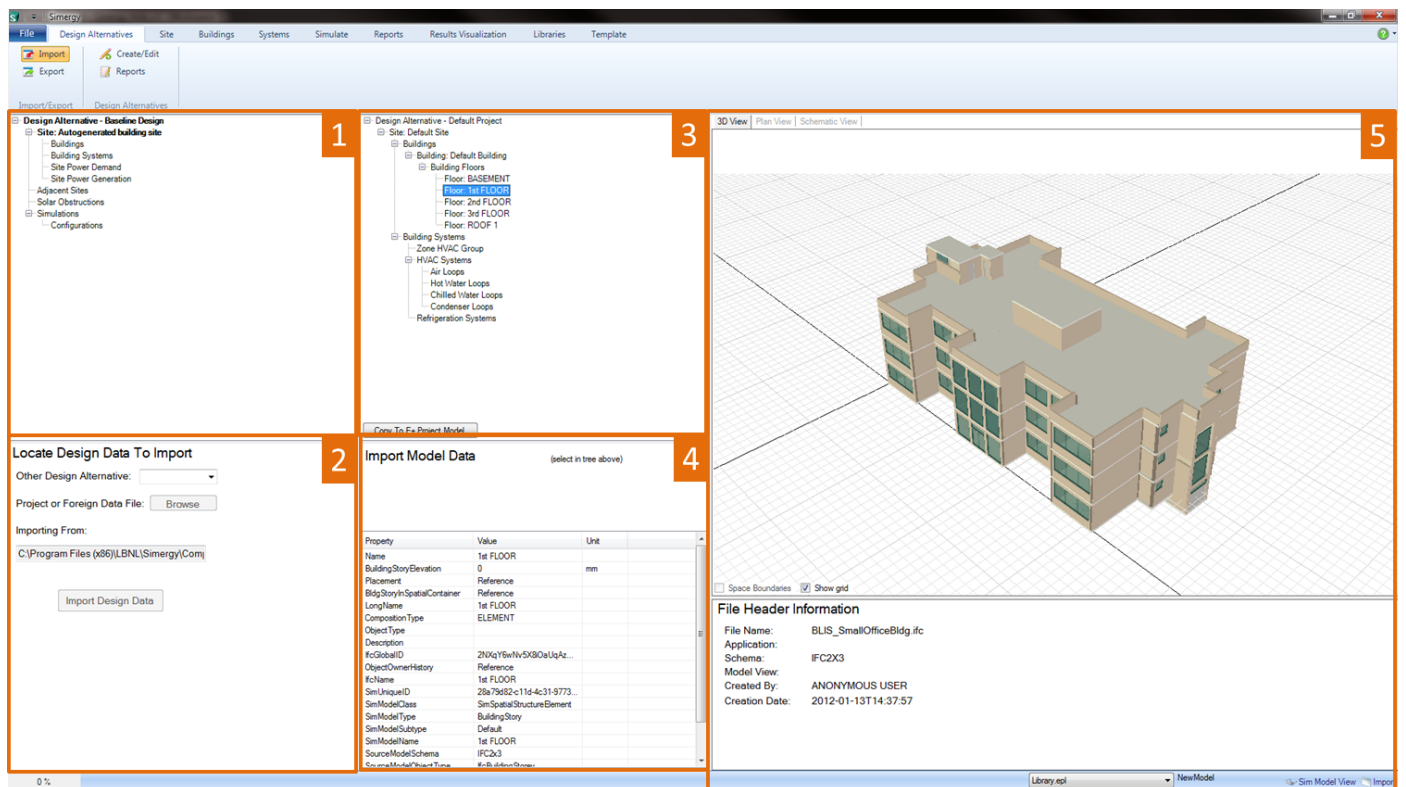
Simergy

File | Design Alternatives | Site | Buildings | Systems | Simulate | Reports | Results Visualization | Libraries | Template

Import
Export
Import/Export

Create/Edit
Reports
Design Alternatives

1

Design Alternative - Baseline Design
Site: Autogenerated building site
Buildings
Building Systems
Site Power Demand
Site Power Generation
Adjacent Sites
Solar Obstructions
Simulations
Configurations

3

Design Alternative - Default Project
Site: Default Site
Buildings
Building: Default Building
Building Floors
Floor: BASEMENT
Floor: 1st FLOOR
Floor: 2nd FLOOR
Floor: 3rd FLOOR
Floor: ROOF 1
Building Systems
Zone HVAC Group
HVAC Systems
Air Loops
Hot Water Loops
Chilled Water Loops
Condenser Loops
Refrigeration Systems

Copy To Ex Project Model

5

3D View | Plan View | Schematic View

Space Boundaries
Show grid

2

Locate Design Data To Import

Other Design Alternative:

Project or Foreign Data File: Browse

Importing From:

C:\Program Files (x86)\LBNL\Simergy\Com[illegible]

Import Design Data

4

Import Model Data (select in tree above)

| Property | Value | Unit |
|---|---|---|
| Name | 1st FLOOR | |
| BuildingStoryElevation | 0 | mm |
| Placement | Reference | |
| BldgStoryInSpatialContainer | Reference | |
| LongName | 1st FLOOR | |
| CompositionType | ELEMENT | |
| ObjectType | | |
| Description | | |
| IfcGlobalID | 2NXqY6wNv5X8iOaUqAz... | |
| ObjectOwnerHistory | Reference | |
| IfcName | 1st FLOOR | |
| SimUniqueID | 28a79d82-c11d-4c31-9773... | |
| SimModelClass | SimSpatialStructureElement | |
| SimModelType | BuildingStory | |
| SimModelSubtype | Default | |
| SimModelName | 1st FLOOR | |
| SourceModelSchema | IFC2x3 | |
| SourceModelObjectType | IfcBuildingStorey | |

File Header Information

File Name: BLIS_SmallOfficeBldg.ifc
Application:
Schema: IFC2X3
Model View:
Created By: ANONYMOUS USER
Creation Date: 2012-01-13T14:37:57

0 %
Library.epl
NewModel
Sim Model View
Impor